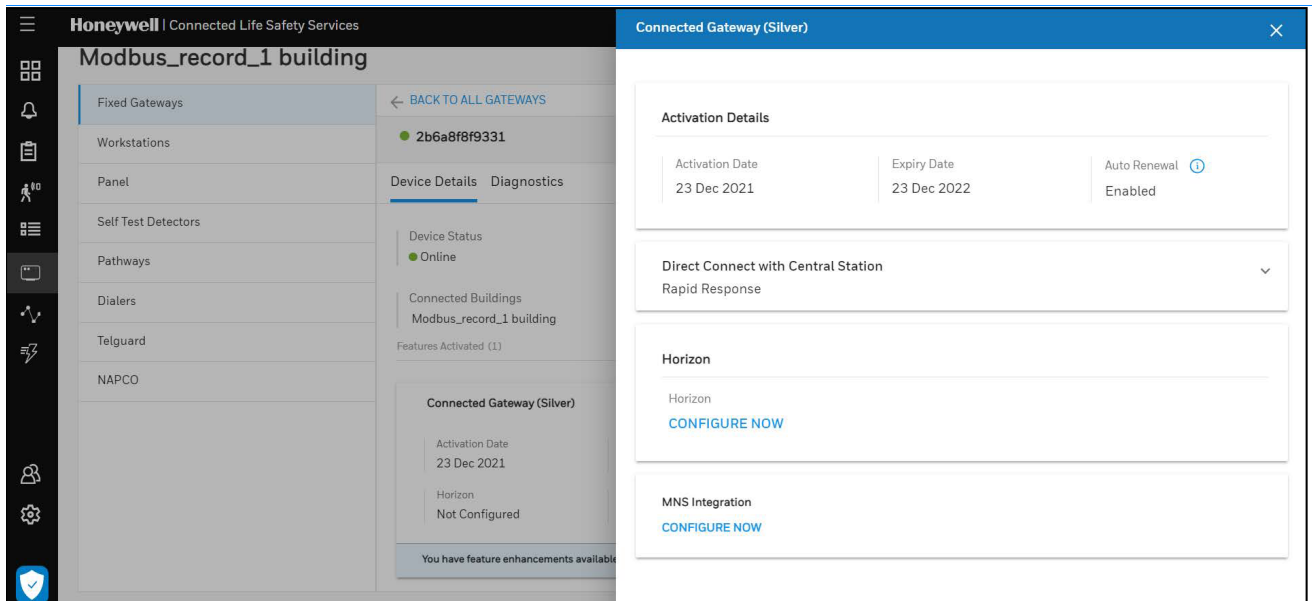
Honeywell | Connected Life Safety Services

Modbus_record_1 building

Fixed Gateways
Workstations
Panel
Self Test Detectors
Pathways
Dialers
Telguard
NAPCO

← BACK TO ALL GATEWAYS

2b6a8f8f9331

Device Details Diagnostics

Device Status
Online

Connected Buildings
Modbus_record_1 building

Features Activated (1)

Connected Gateway (Silver)

Activation Date
23 Dec 2021

Horizon
Not Configured

You have feature enhancements available

Connected Gateway (Silver)

Activation Details

Activation Date
23 Dec 2021

Expiry Date
23 Dec 2022

Auto Renewal
Enabled

Direct Connect with Central Station
Rapid Response

Horizon

Horizon
CONFIGURE NOW

MNS Integration
CONFIGURE NOW